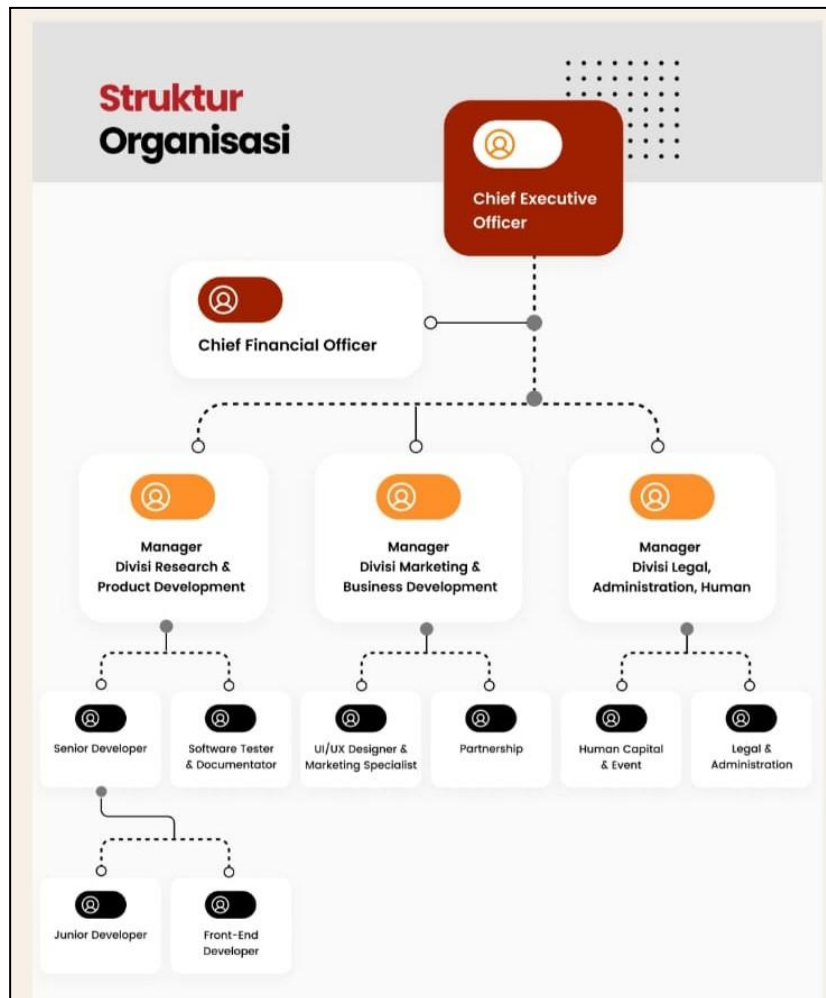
Struktur
Organisasi

Chief Executive Officer

Chief Financial Officer

Manager
Divisi Research & Product Development

Manager
Divisi Marketing & Business Development

Manager
Divisi Legal, Administration, Human

Senior Developer

Software Tester & Documentator

UI/UX Designer & Marketing Specialist

Partnership

Human Capital & Event

Legal & Administration

Junior Developer

Front-End Developer